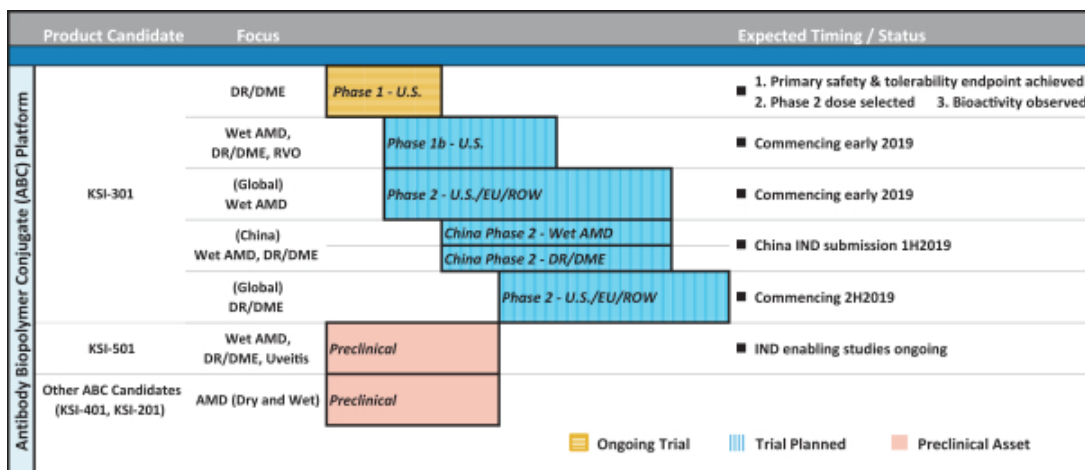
| Product Candidate | Focus | | Expected Timing / Status |
|---|---|---|---|
| KSI-301 | DR/DME | Phase 1 - U.S. | 1. Primary safety & tolerability endpoint achieved 2. Phase 2 dose selected 3. Bioactivity observed |
| | Wet AMD, DR/DME, RVO | Phase 1b - U.S. | Commencing early 2019 |
| | (Global) Wet AMD | Phase 2 - U.S./EU/ROW | Commencing early 2019 |
| | (China) Wet AMD, DR/DME | China Phase 2 - Wet AMD<br>China Phase 2 - DR/DME | China IND submission 1H2019 |
| | (Global) DR/DME | Phase 2 - U.S./EU/ROW | Commencing 2H2019 |
| KSI-501 | Wet AMD, DR/DME, Uveitis | Preclinical | IND enabling studies ongoing |
| Other ABC Candidates (KSI-401, KSI-201) | AMD (Dry and Wet) | Preclinical | |

Antibody Biopolymer Conjugate (ABC) Platform

Ongoing Trial Trial Planned Preclinical Asset